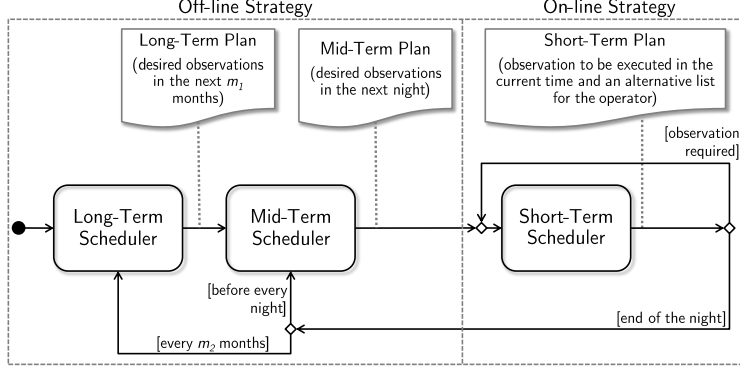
Off-line Strategy

Long-Term Plan
(desired observations in the next $m_1$ months)

Mid-Term Plan
(desired observations in the next night)

Long-Term Scheduler

Mid-Term Scheduler

[before every night]

[every $m_2$ months]

On-line Strategy

Short-Term Plan
(observation to be executed in the current time and an alternative list for the operator)

[observation required]

Short-Term Scheduler

[end of the night]